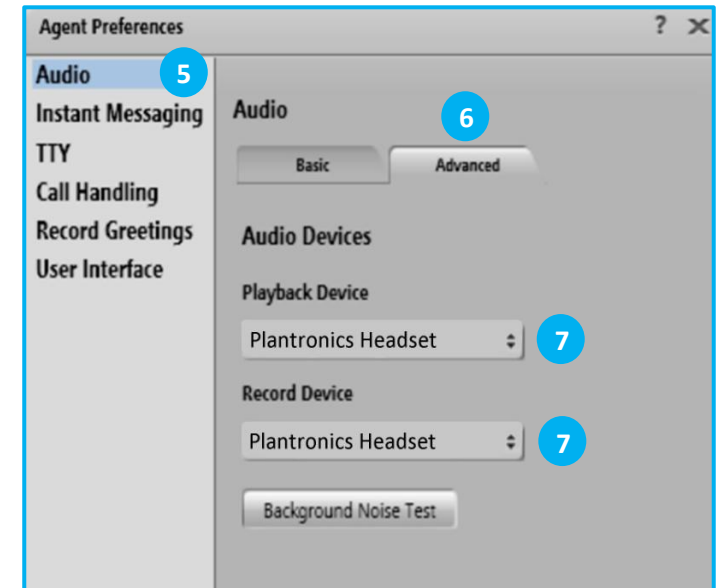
Agent Preferences ? ✕

Audio 5
Instant Messaging
TTY
Call Handling
Record Greetings
User Interface

Audio 6

Basic Advanced

Audio Devices

Playback Device

Plantronics Headset 7

Record Device

Plantronics Headset 7

Background Noise Test